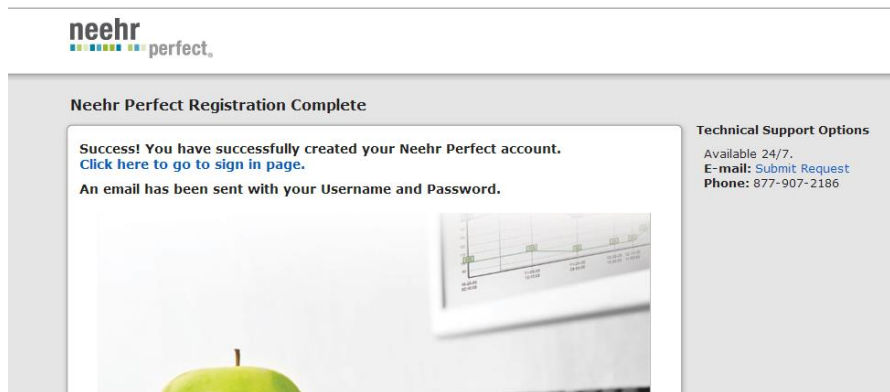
neehr perfect.

Neehr Perfect Registration Complete

Success! You have successfully created your Neehr Perfect account.
Click here to go to sign in page.

An email has been sent with your Username and Password.

Technical Support Options

Available 24/7.
E-mail: Submit Request
Phone: 877-907-2186